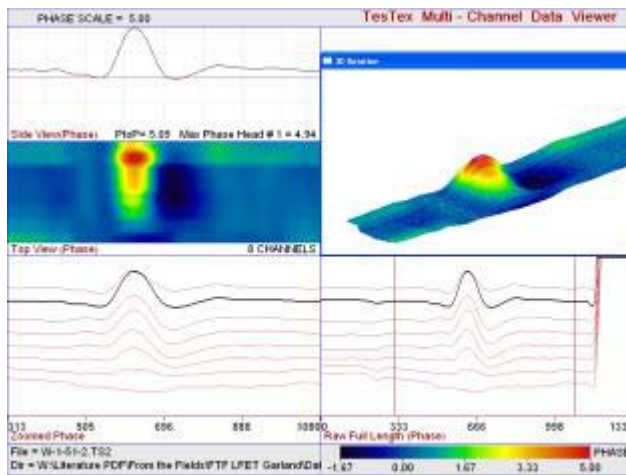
PHASE SCALE = 5.00

TesTex Multi - Channel Data Viewer

3D Rotation

Side View(Phase)

PtoP= 5.05 Max Phase Head # 1 = 4.94

Top View (Phase)

8 CHANNELS

333

505

666

888

1000

Zoomed Phase

0

333

666

999

133

Raw Full Length (Phase)

File = W-1-61-2.TS2

Dir = W:\Literature PDF\From the Fields\FTP LFET Garland\Dat

-1.67

0.00

1.67

3.33

5.00

PHASE